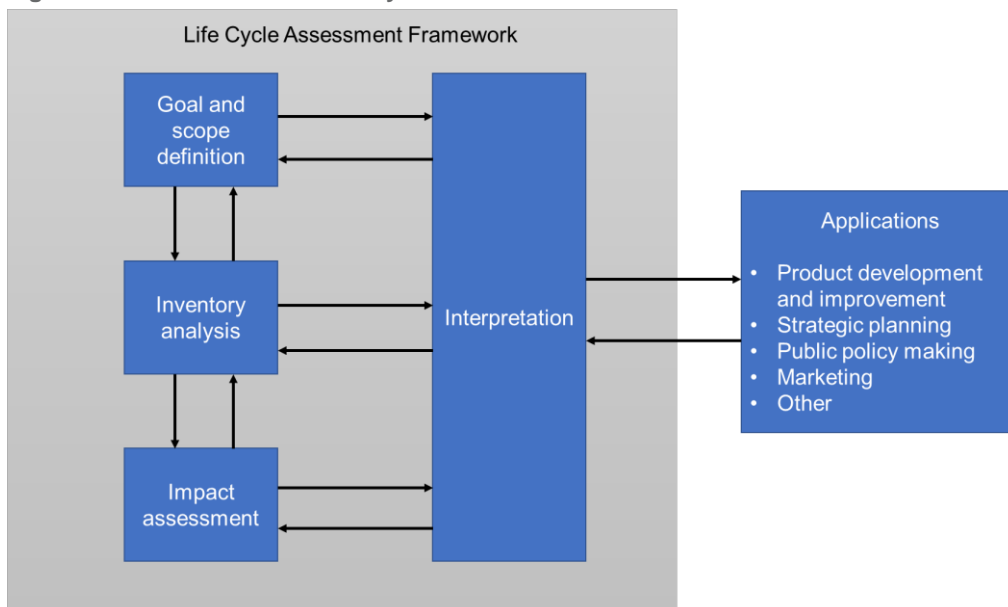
Life Cycle Assessment Framework

Goal and scope definition

Inventory analysis

Impact assessment

Interpretation

Applications

• Product development and improvement
• Strategic planning
• Public policy making
• Marketing
• Other